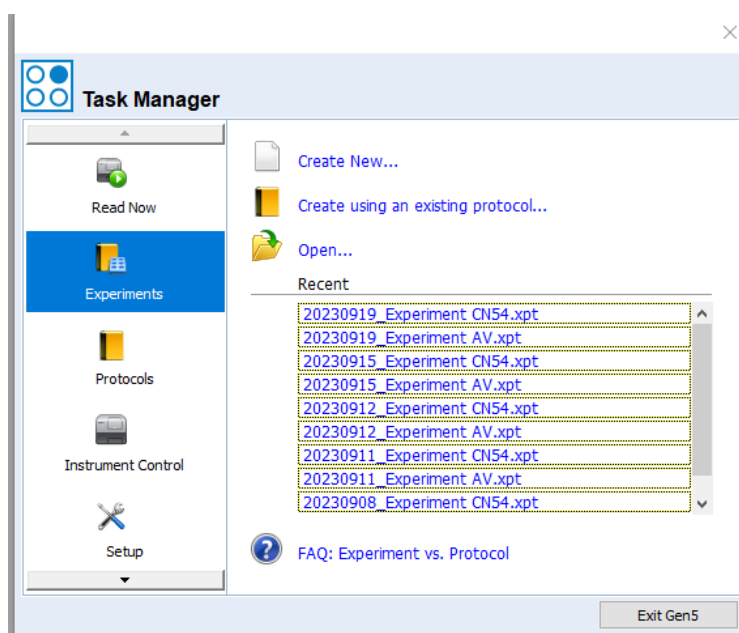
Task Manager

Read Now

Experiments

Protocols

Instrument Control

Setup

Create New...

Create using an existing protocol...

Open...

Recent

20230919_Experiment CN54.xpt
20230919_Experiment AV.xpt
20230915_Experiment CN54.xpt
20230915_Experiment AV.xpt
20230912_Experiment CN54.xpt
20230912_Experiment AV.xpt
20230911_Experiment CN54.xpt
20230911_Experiment AV.xpt
20230908_Experiment CN54.xpt

FAQ: Experiment vs. Protocol

Exit Gen5